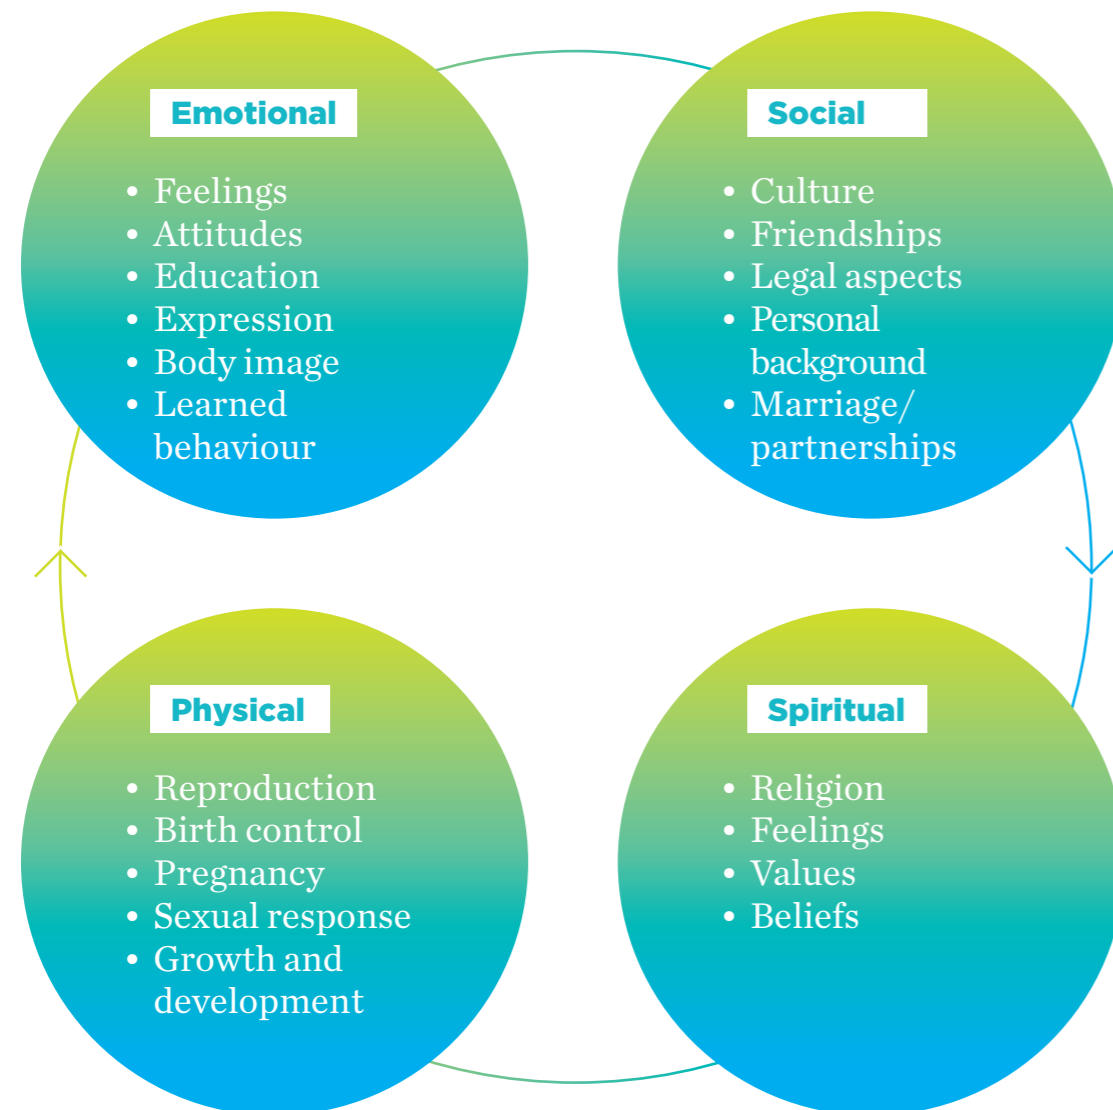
Emotional

- Feelings
- Attitudes
- Education
- Expression
- Body image
- Learned behaviour

Social

- Culture
- Friendships
- Legal aspects
- Personal background
- Marriage/ partnerships

Physical

- Reproduction
- Birth control
- Pregnancy
- Sexual response
- Growth and development

Spiritual

- Religion
- Feelings
- Values
- Beliefs